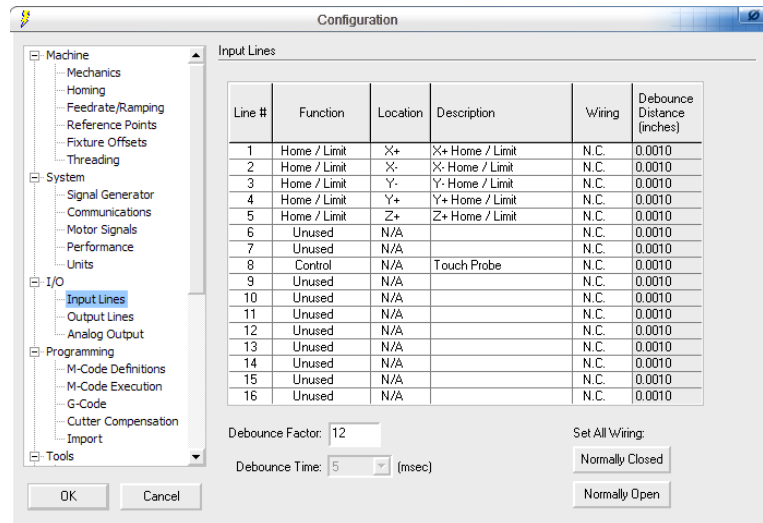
Configuration

Machine
Mechanics
Homing
Feedrate/Ramping
Reference Points
Fixture Offsets
Threading
System
Signal Generator
Communications
Motor Signals
Performance
Units
I/O
Input Lines
Output Lines
Analog Output
Programming
M-Code Definitions
M-Code Execution
G-Code
Cutter Compensation
Import
Tools

OK
Cancel

Input Lines

| Line # | Function | Location | Description | Wiring | Debounce Distance (inches) |
|---|---|---|---|---|---|
| 1 | Home / Limit | X+ | X+ Home / Limit | N.C. | 0.0010 |
| 2 | Home / Limit | X- | X- Home / Limit | N.C. | 0.0010 |
| 3 | Home / Limit | Y- | Y- Home / Limit | N.C. | 0.0010 |
| 4 | Home / Limit | Y+ | Y+ Home / Limit | N.C. | 0.0010 |
| 5 | Home / Limit | Z+ | Z+ Home / Limit | N.C. | 0.0010 |
| 6 | Unused | N/A | | N.C. | 0.0010 |
| 7 | Unused | N/A | | N.C. | 0.0010 |
| 8 | Control | N/A | Touch Probe | N.C. | 0.0010 |
| 9 | Unused | N/A | | N.C. | 0.0010 |
| 10 | Unused | N/A | | N.C. | 0.0010 |
| 11 | Unused | N/A | | N.C. | 0.0010 |
| 12 | Unused | N/A | | N.C. | 0.0010 |
| 13 | Unused | N/A | | N.C. | 0.0010 |
| 14 | Unused | N/A | | N.C. | 0.0010 |
| 15 | Unused | N/A | | N.C. | 0.0010 |
| 16 | Unused | N/A | | N.C. | 0.0010 |

Debounce Factor: 12
Debounce Time: 5 (msec)

Set All Wiring:
Normally Closed
Normally Open